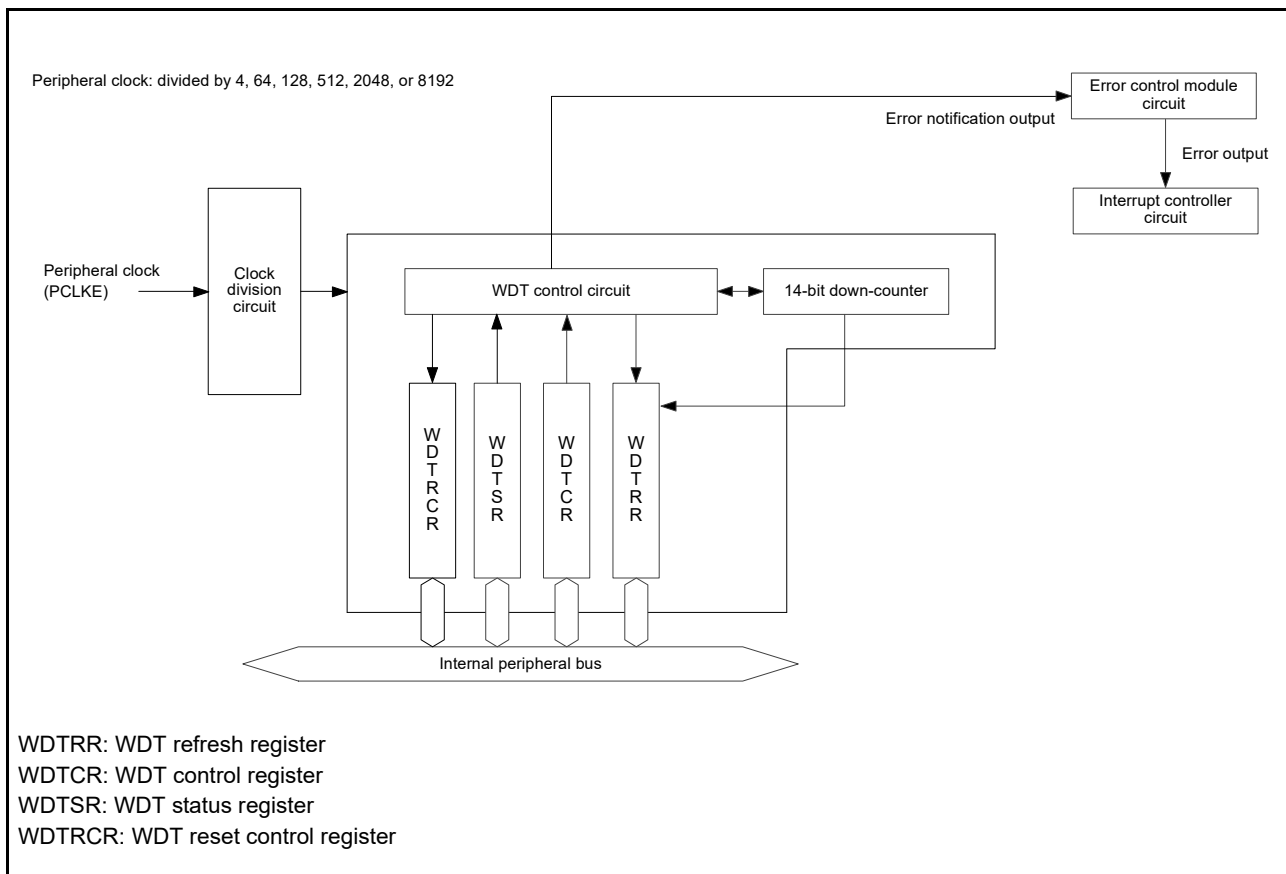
Peripheral clock: divided by 4, 64, 128, 512, 2048, or 8192

Error control module circuit

Error notification output

Error output

Interrupt controller circuit

Peripheral clock (PCLKE)

Clock division circuit

WDT control circuit

14-bit down-counter

WDTRCR

WDTSR

WDTCR

WDTRR

Internal peripheral bus

WDTRR: WDT refresh register
WDTCR: WDT control register
WDTSR: WDT status register
WDTRCR: WDT reset control register